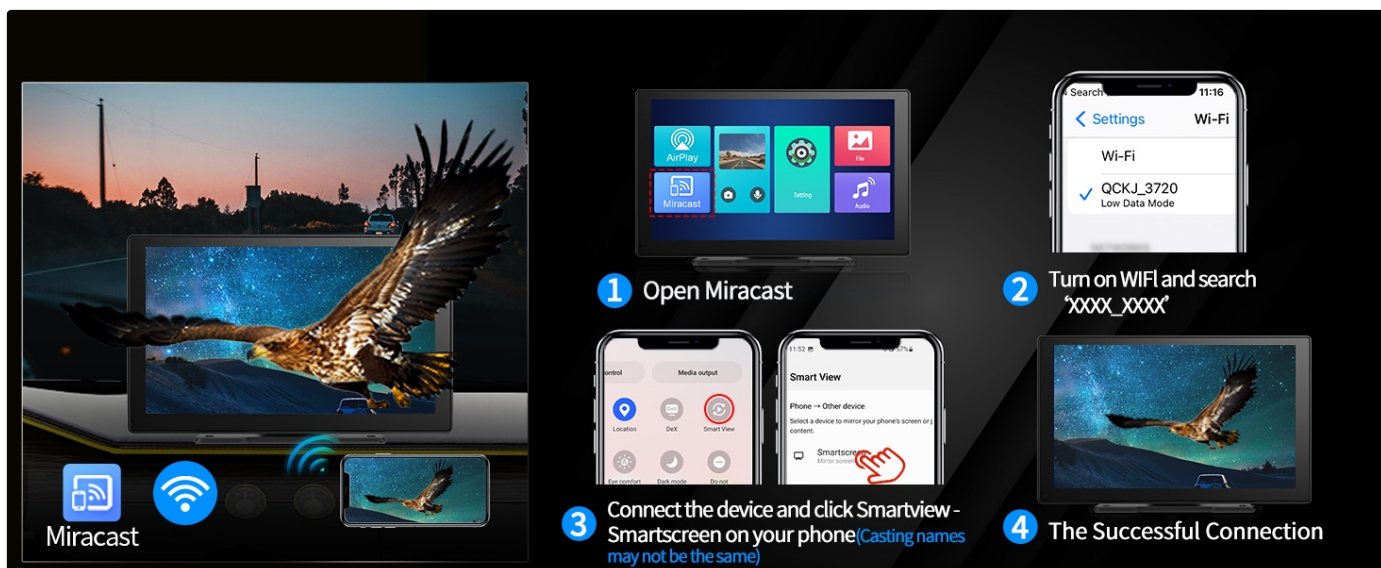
Miracast

AirPlay
Miracast
Setting
File
Audio

1 Open Miracast

Search 11:16
Settings Wi-Fi
Wi-Fi
QCKJ_3720
Low Data Mode

2 Turn on WIFI and search "XXXX_XXXX"

control
Media output
Location
DeX
Smart View
Eye comfort
Dark mode
Do not

11:52
Smart View
Phone → Other device
Select a device to mirror your phone's screen or p content.
Smartscreen
Mirror screen

3 Connect the device and click Smartview - Smartscreen on your phone(Casting names may not be the same)

4 The Successful Connection